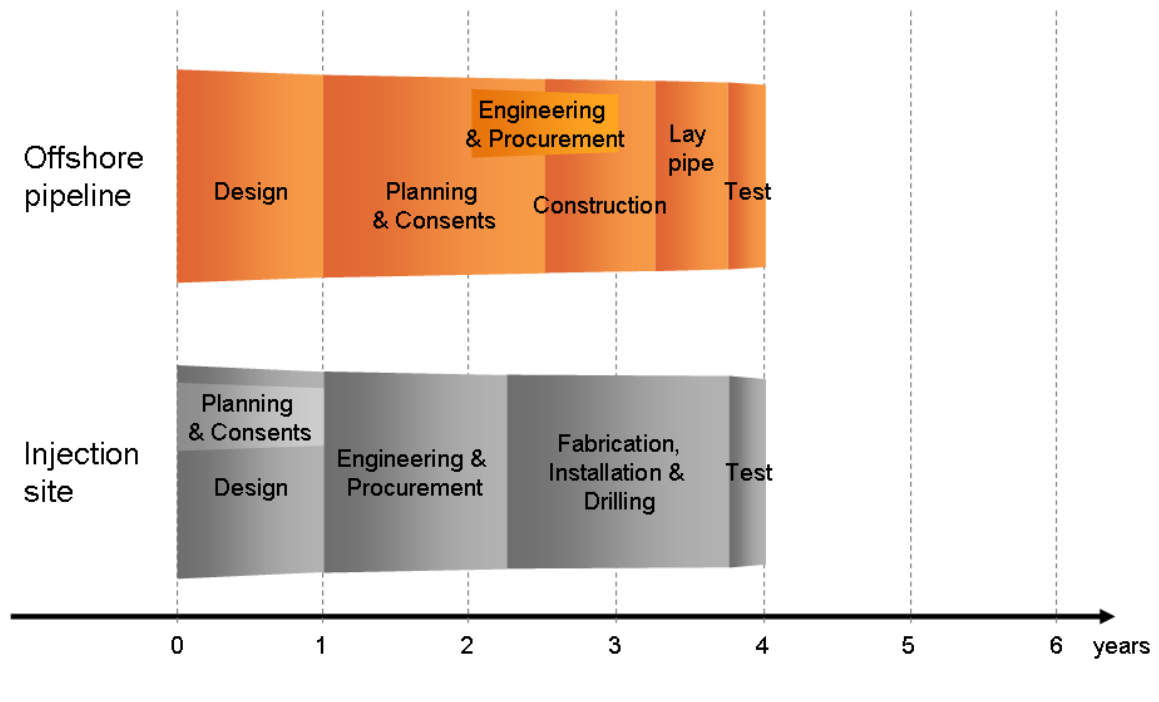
Offshore pipeline

Design

Planning & Consents

Engineering & Procurement

Construction

Lay pipe

Test

Injection site

Planning & Consents

Design

Engineering & Procurement

Fabrication, Installation & Drilling

Test

0 1 2 3 4 5 6 years